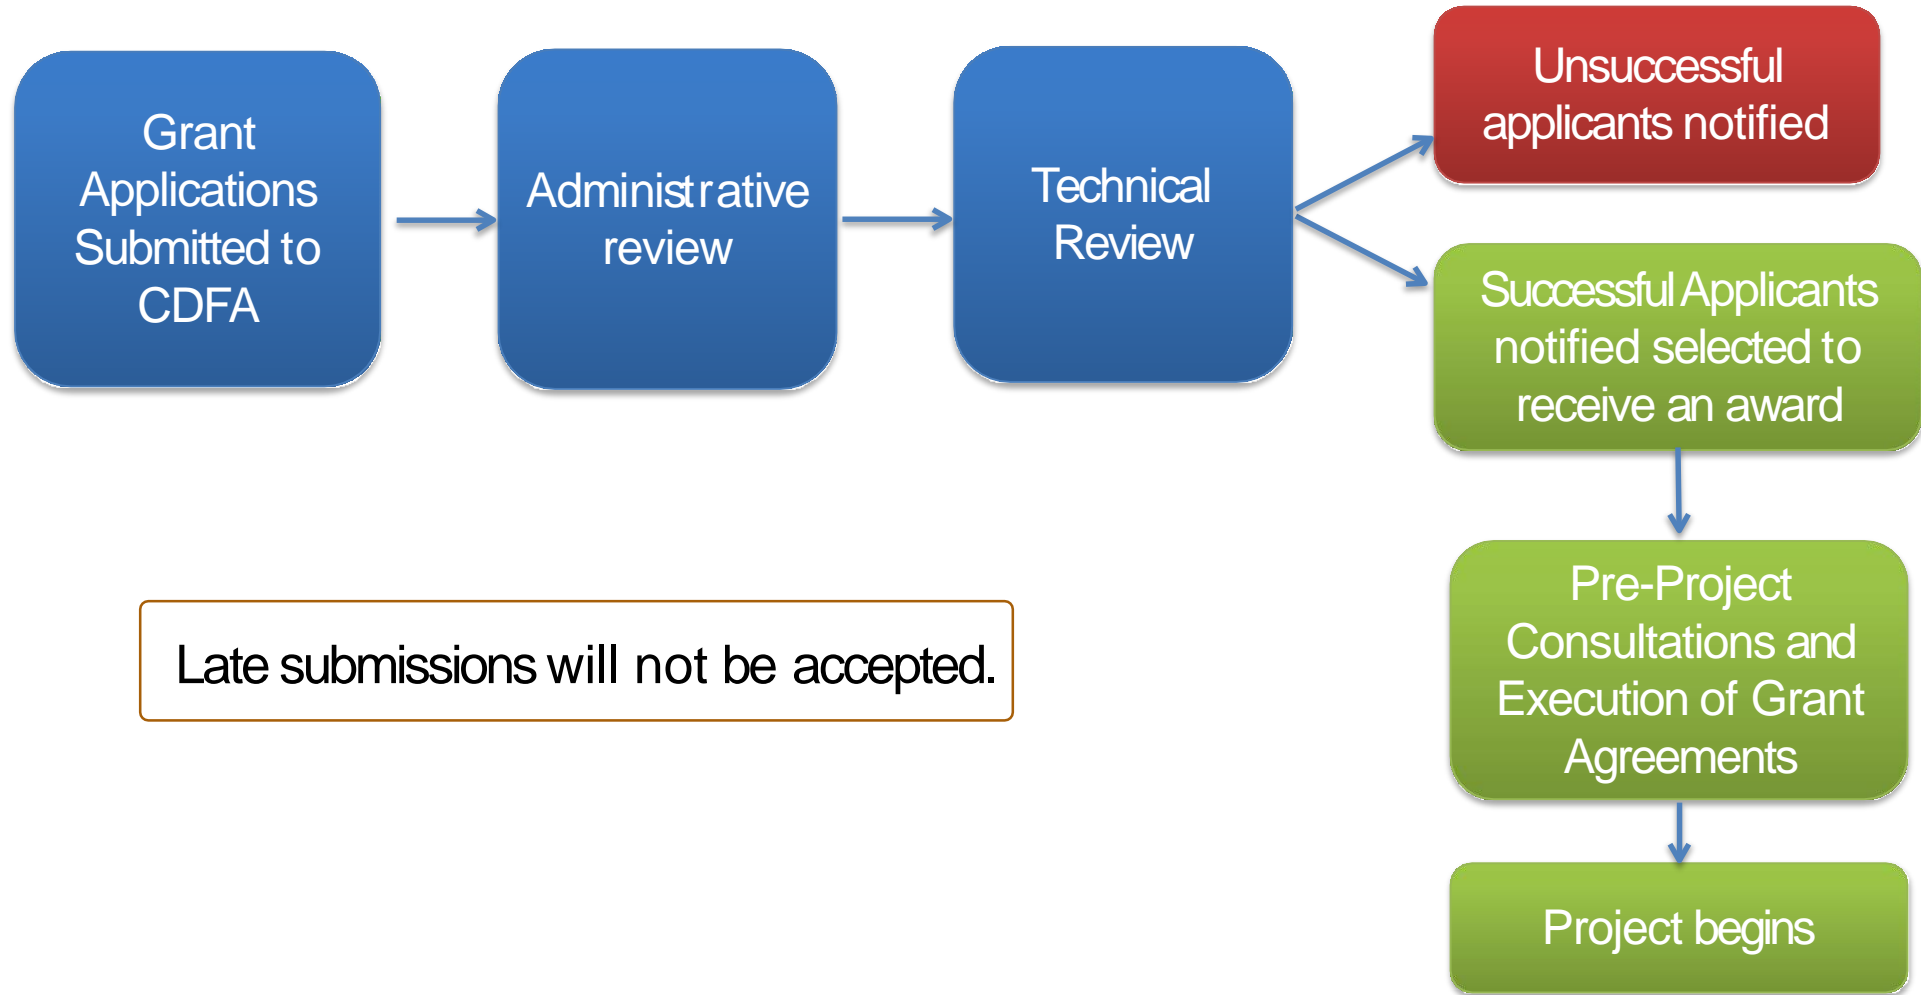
Grant Applications Submitted to CDFA

Administrative review

Technical Review

Unsuccessful applicants notified

Successful Applicants notified selected to receive an award

Pre-Project Consultations and Execution of Grant Agreements

Project begins

Late submissions will not be accepted.